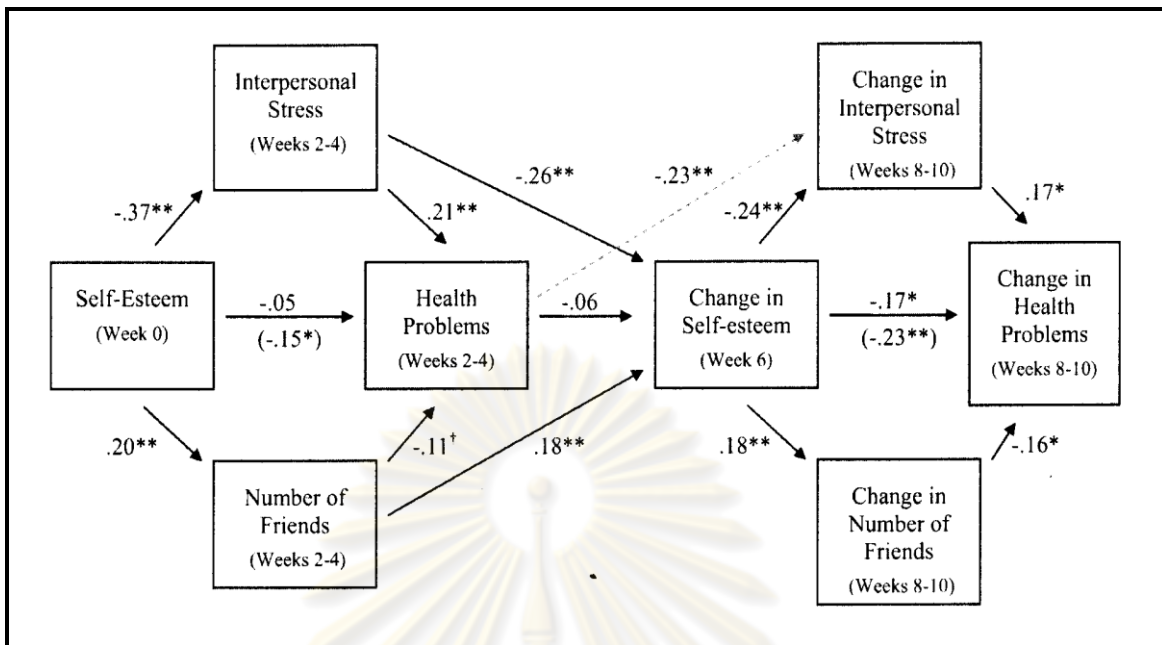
Interpersonal Stress (Weeks 2-4)

Change in Interpersonal Stress (Weeks 8-10)

-.37**

.21**

-.26**

-.23**

-.24**

.17*

Self-Esteem (Week 0)

-.05

(-.15*)

Health Problems (Weeks 2-4)

-.06

Change in Self-esteem (Week 6)

-.17*

(-.23**)

Change in Health Problems (Weeks 8-10)

.20**

$-.11^{\dagger}$

.18**

.18**

-.16*

Number of Friends (Weeks 2-4)

Change in Number of Friends (Weeks 8-10)